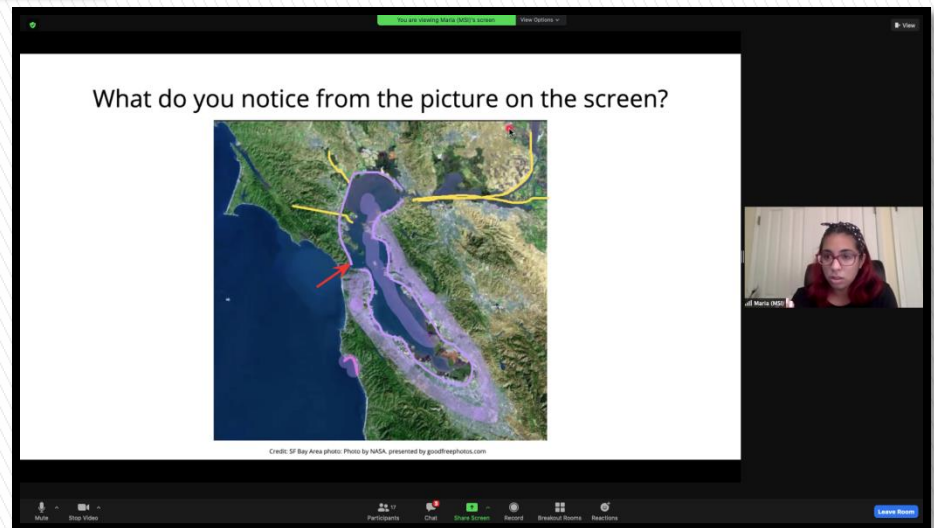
You are viewing Maria (MSI)'s screen

View Options

View

What do you notice from the picture on the screen?

Credit: SF Bay Area photo: Photo by NASA, presented by goodfreephotos.com

Maria (MSI)

Mute

Stop Video

17

Participants

3

Chat

Share Screen

Record

Breakout Rooms

Reactions

Leave Room